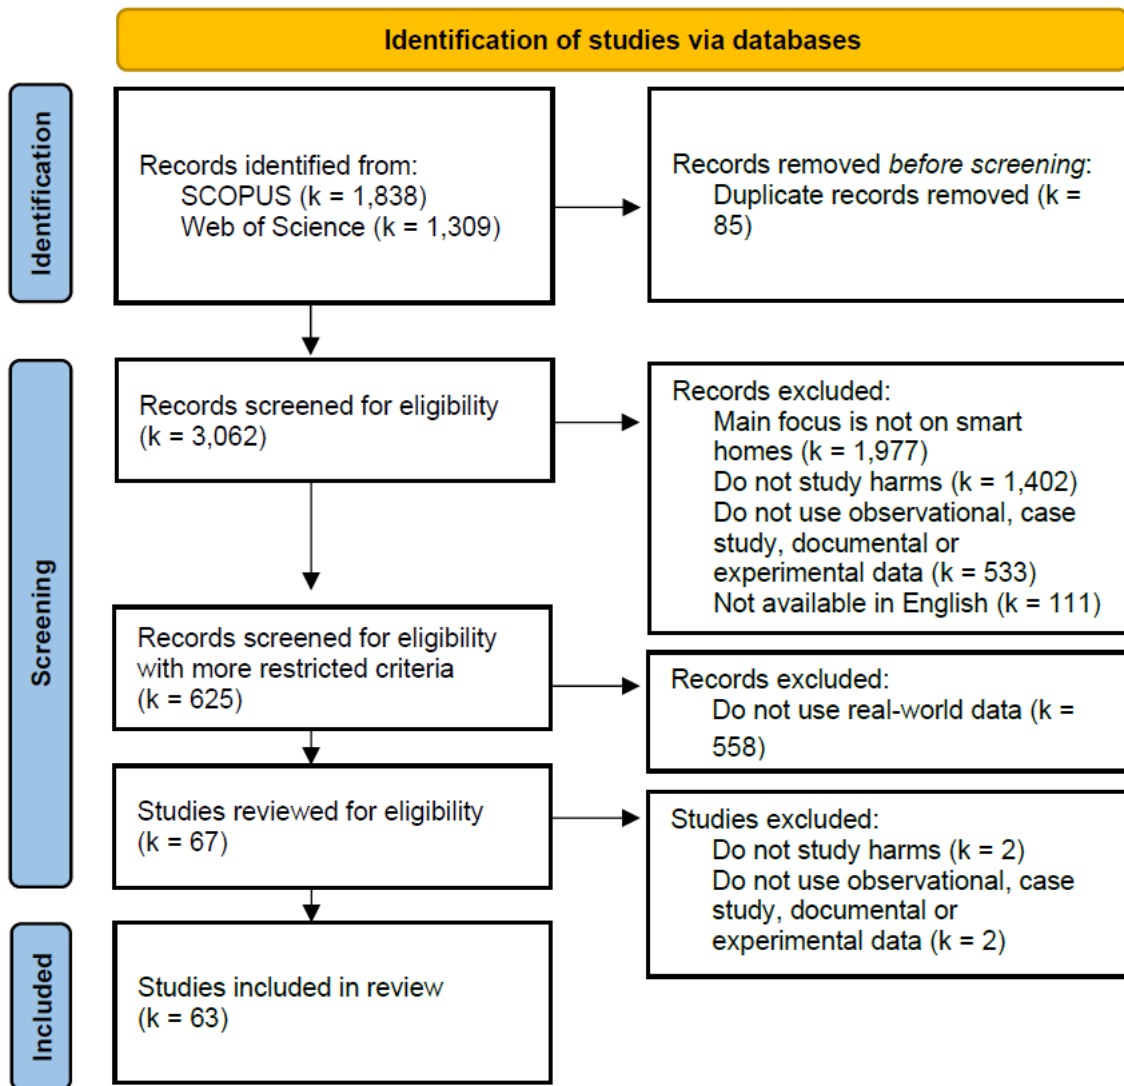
Identification of studies via databases

Identification

Records identified from:
SCOPUS (k = 1,838)
Web of Science (k = 1,309)

Records removed *before screening*:
Duplicate records removed (k = 85)

Screening

Records screened for eligibility (k = 3,062)

Records excluded:
Main focus is not on smart homes (k = 1,977)
Do not study harms (k = 1,402)
Do not use observational, case study, documental or experimental data (k = 533)
Not available in English (k = 111)

Records screened for eligibility with more restricted criteria (k = 625)

Records excluded:
Do not use real-world data (k = 558)

Studies reviewed for eligibility (k = 67)

Studies excluded:
Do not study harms (k = 2)
Do not use observational, case study, documental or experimental data (k = 2)

Included

Studies included in review (k = 63)